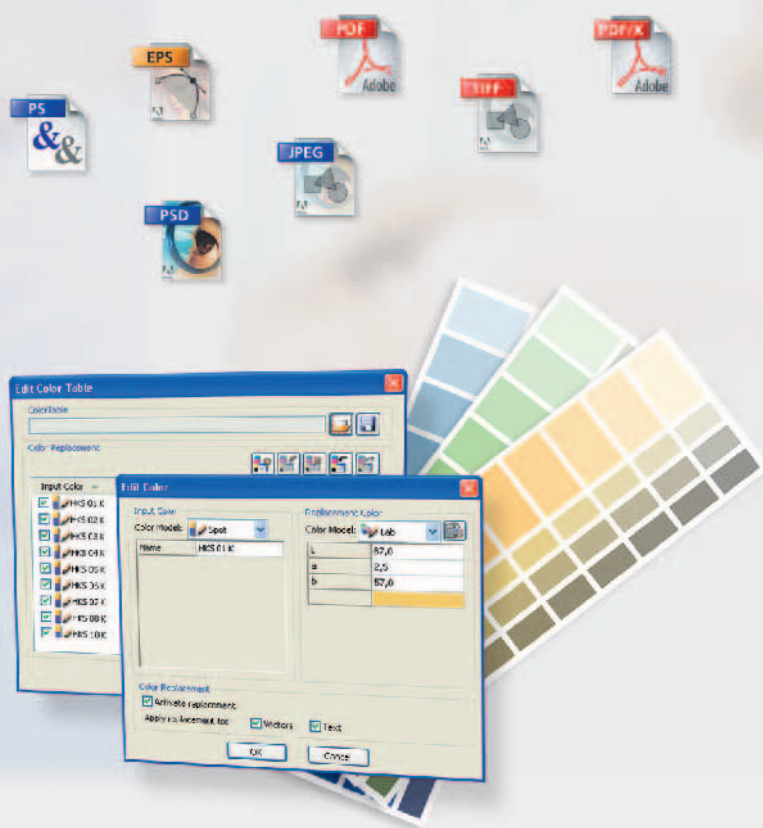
PDF

PDF/X

EPS

PS

TIFF

JPEG

PSD

Adobe

Adobe

Edit Color Table

ColorTable

Color Replacement

Input Color

HKS 01 K
HKS 02 K
HKS 03 K
HKS 04 K
HKS 05 K
HKS 06 K
HKS 07 K
HKS 08 K
HKS 10 K

Edit Color

Input Color

Color Model: Spot

Name HKS 01 K

Replacement Color

Color Model: Lab

| L | 87,0 |
|---|---|
| a | 2,5 |
| b | 57,0 |

Color Replacement

Activate replacement

Apply replacement to: Vectors Text

OK

Cancel